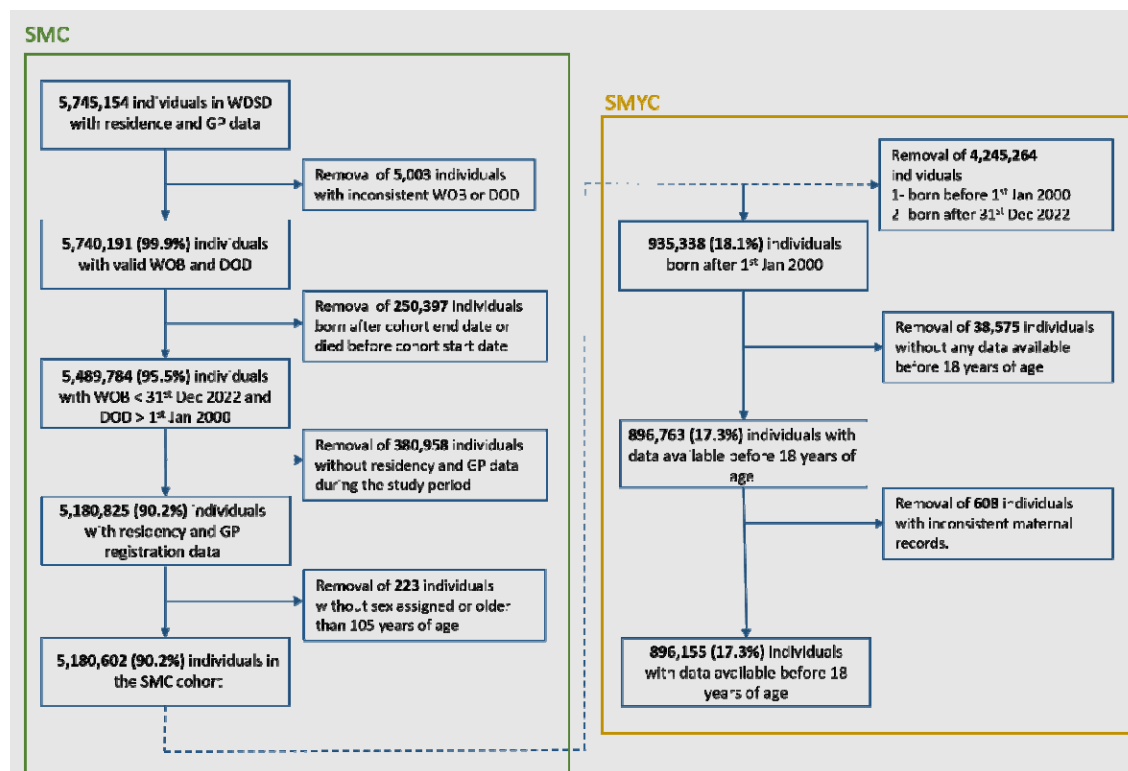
SMC

5,745,154 individuals in WDSD with residence and GP data

Removal of 5,003 individuals with inconsistent WOB or DOD

5,740,191 (99.9%) individuals with valid WOB and DOD

Removal of 250,397 individuals born after cohort end date or died before cohort start date

5,489,784 (95.5%) individuals with WOB < 31$^{st}$ Dec 2022 and DOD > 1$^{st}$ Jan 2000

Removal of 380,958 individuals without residency and GP data during the study period

5,180,825 (90.2%) individuals with residency and GP registration data

Removal of 223 individuals without sex assigned or older than 105 years of age

5,180,602 (90.2%) individuals in the SMC cohort

SMYC

Removal of 4,245,264 individuals
1- born before 1$^{st}$ Jan 2000
2- born after 31$^{st}$ Dec 2022

935,338 (18.1%) individuals born after 1$^{st}$ Jan 2000

Removal of 38,575 individuals without any data available before 18 years of age

896,763 (17.3%) individuals with data available before 18 years of age

Removal of 608 individuals with inconsistent maternal records.

896,155 (17.3%) individuals with data available before 18 years of age